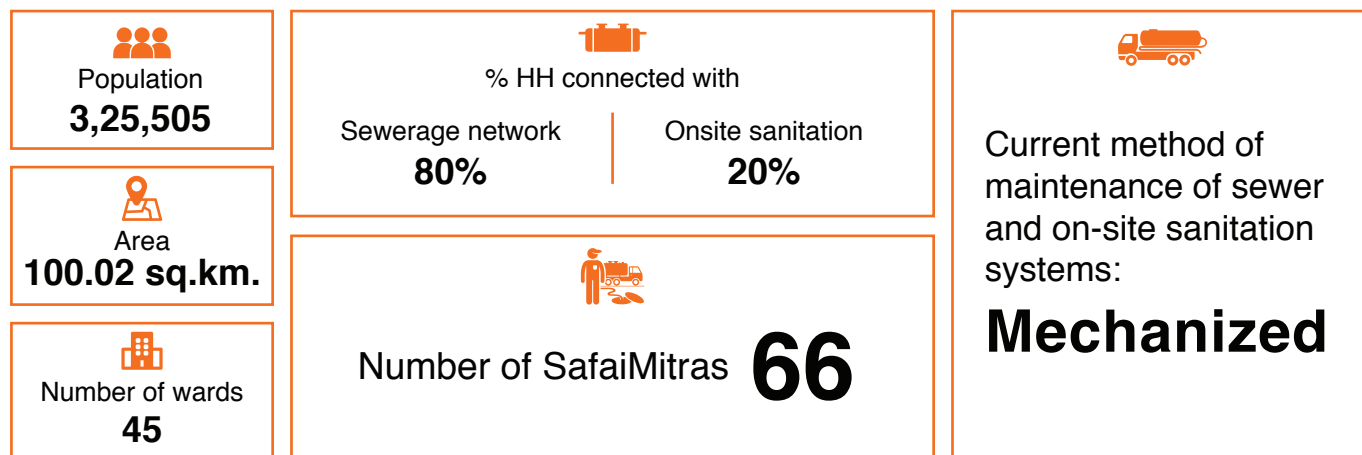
Population
3,25,505

Area
100.02 sq.km.

Number of wards
45

% HH connected with

Sewerage network
80%

Onsite sanitation
20%

Number of SafaiMitras 66

Current method of maintenance of sewer and on-site sanitation systems:
Mechanized